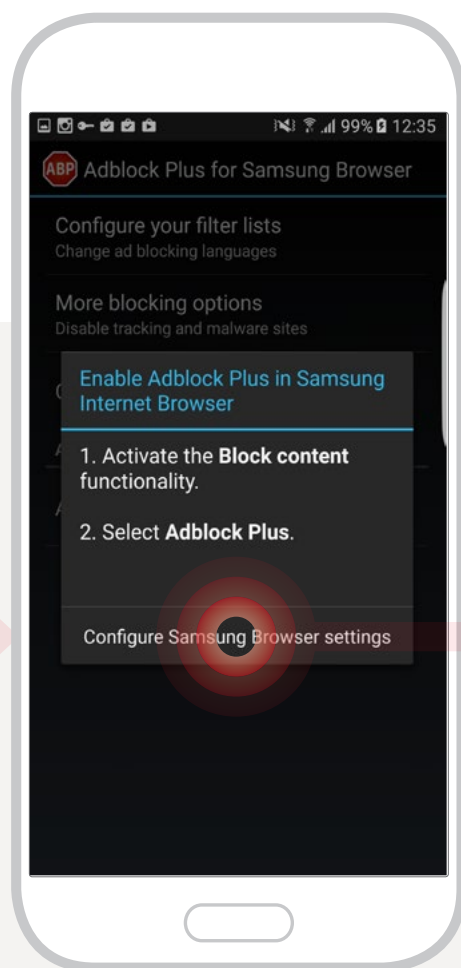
99% 12:35

ABP Adblock Plus for Samsung Browser

Configure your filter lists
Change ad blocking languages

More blocking options
Disable tracking and malware sites

Enable Adblock Plus in Samsung Internet Browser

1. Activate the **Block content** functionality.

2. Select **Adblock Plus**.

Configure Samsung Browser settings